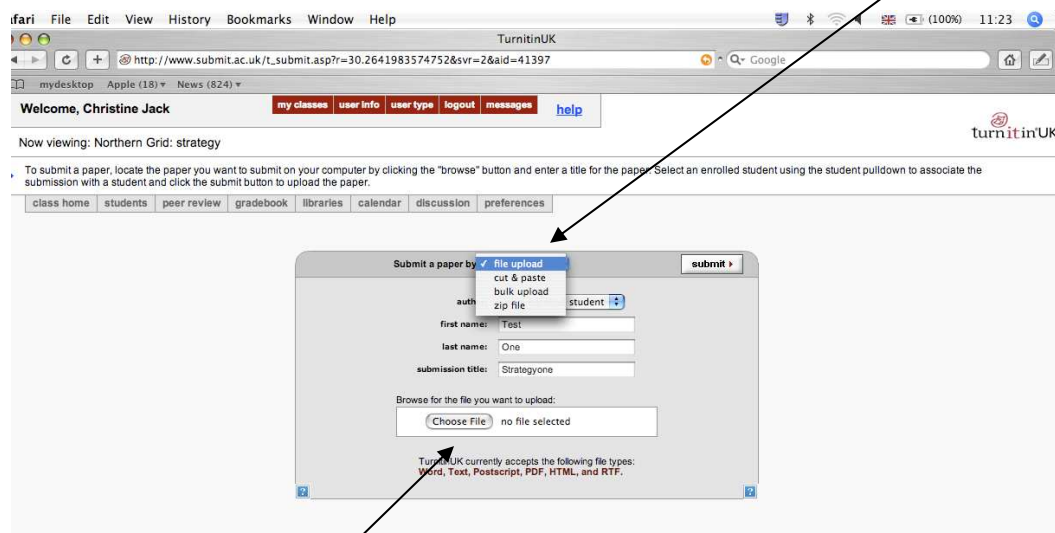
afari File Edit View History Bookmarks Window Help (100%) 11:23

TurnitinUK

http://www.submit.ac.uk/t_submit.asp?r=30.2641983574752&svr=2&aid=41397

Q- Google

mydesktop Apple (18) ▾ News (824) ▾

Welcome, Christine Jack

my classes | user info | user type | logout | messages | help

turnitinUK

Now viewing: Northern Grid: strategy

To submit a paper, locate the paper you want to submit on your computer by clicking the "browse" button and enter a title for the paper. Select an enrolled student using the student pulldown to associate the submission with a student and click the submit button to upload the paper.

class home | students | peer review | gradebook | libraries | calendar | discussion | preferences

Submit a paper by: ✓ file upload
cut & paste
bulk upload
zip file

submit ▸

auth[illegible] student

first name: Test

last name: One

submission title: Strategyone

Browse for the file you want to upload:

Choose File no file selected

Turn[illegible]UK currently accepts the following file types:
Word, Text, Postscript, PDF, HTML, and RTF.